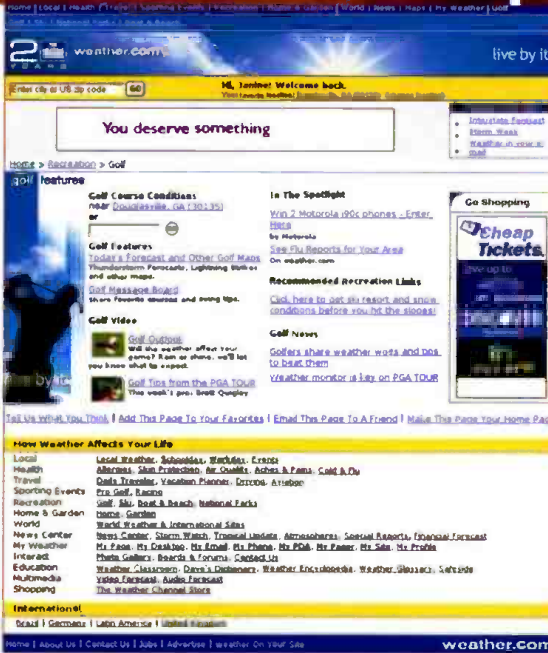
Home | Local | Health | Travel | Sporting Events | Recreation | Home & Garden | World | News | Maps | My Weather | Golf

2 YEARS weather.com

live by it

Enter city or US zip code GO

Hi, Janine! Welcome back.

You deserve something

Intrastate Forecast
Storm Watch
Weather in your e-mail

Home > Recreation > Golf

golf features

Golf Course Conditions
near Douglasville, GA (30135)
or

Golf Features
Today's Forecast and Other Golf Maps
Thunderstorm Forecasts, Lightning Strikes and other maps.

Golf Message Board
Share favorite courses and swing tips.

Golf Video
Golf Outlook
Will the weather affect your game? Rain or shine, we'll let you know what to expect.

Golf Tips from the PGA TOUR
This week's pro: Brett Quigley

In The Spotlight
Win 2 Motorola i90c phones - Enter Here
by Motorola

See Flu Reports for Your Area
On weather.com

Recommended Recreation Links
Click here to get ski resort and snow conditions before you hit the slopes!

Golf News
Golfers share weather woes and tips to beat them
Weather monitor is key on PGA TOUR

Go Shopping
Cheap Tickets.

Tell Us What You Think | Add This Page To Your Favorites | Email This Page To A Friend | Make This Page Your Home Pa

How Weather Affects Your Life

Local — Local Weather, Schooldays, Weekday, Events
Health — Allergies, Skin Protection, Air Quality, Aches & Pains, Cold & Flu
Travel — Daily Traveler, Vacation Planner, Driving, Aviation
Sporting Events — Pro Golf, Racing
Recreation — Golf, Ski, Boat & Beach, National Parks
Home & Garden — Home, Garden
World — World Weather & International Sites
News Center — News Center, Storm Watch, Tropical Update, Atmospheres, Special Reports, Financial Forecast
My Weather — My Page, My Desktop, My Email, My Phone, My PDA, My Pager, My Site, My Profile
Interact — Photo Gallery, Boards & Forums, Contact Us
Education — Weather Classroom, Dave's Dictionary, Weather Encyclopedia, Weather Glossary, Safety
Multimedia — Video Forecast, Audio Forecast
Shopping — The Weather Channel Store

International
Brazil | Germany | Latin America | United Kingdom

Home | About Us | Contact Us | Jobs | Advertise | weather On Your Site

weather.com